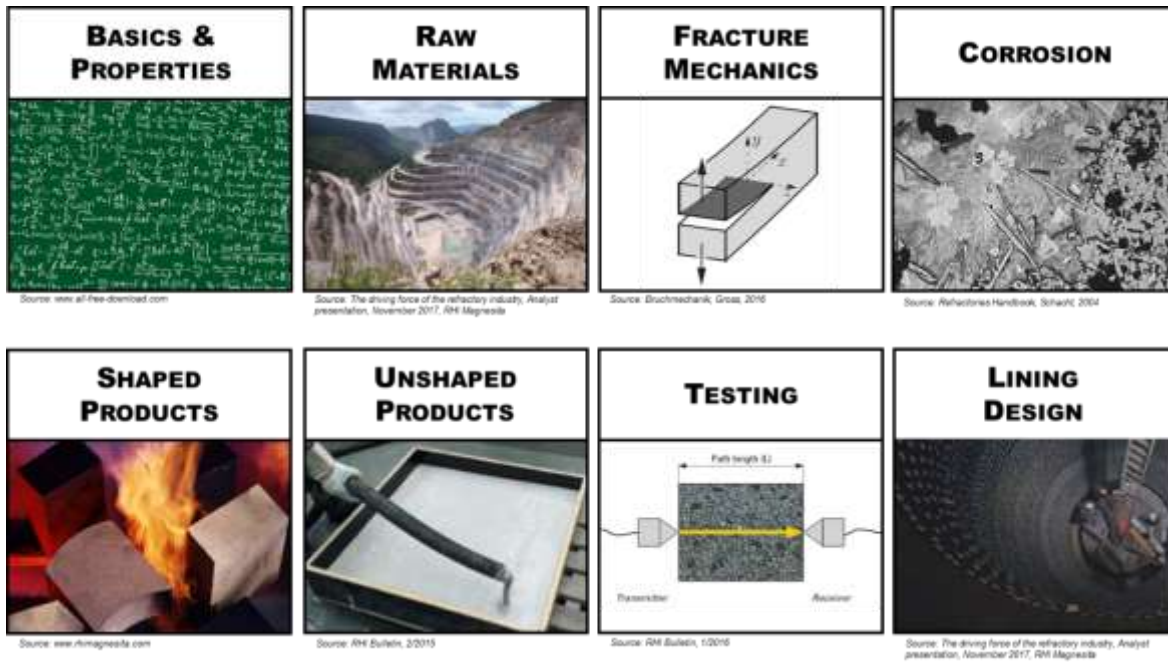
BASICS & PROPERTIES

Source: www.all-free-download.com

RAW MATERIALS

Source: The driving force of the refractory industry, Analyst presentation, November 2017, RHI Magnesita

FRACTURE MECHANICS

y

z

Source: Bruchmechanik, Gross, 2016

CORROSION

3

Source: Refractories Handbook, Schacht, 2004

SHAPED PRODUCTS

Source: www.rhimagnesita.com

UNSHAPED PRODUCTS

Source: RHI Bulletin, 2/2015

TESTING

Path length (L)

Transmitter

Receiver

Source: RHI Bulletin, 1/2016

LINING DESIGN

Source: The driving force of the refractory industry, Analyst presentation, November 2017, RHI Magnesita